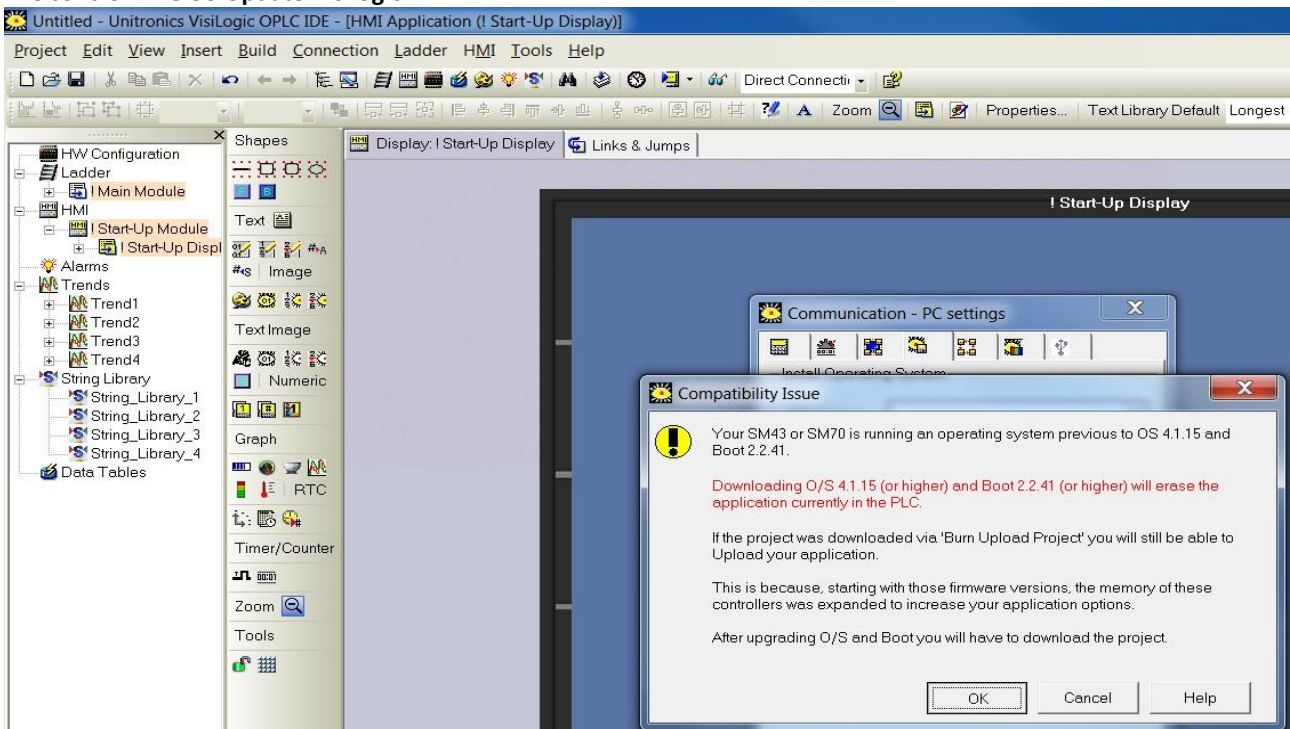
Untitled - Unitronics VisiLogic OPLC IDE - [HMI Application (! Start-Up Display)]

Project Edit View Insert Build Connection Ladder HMI Tools Help

Direct Connecti

Zoom Properties... Text Library Default Longest

HW Configuration
Ladder
! Main Module
HMI
! Start-Up Module
! Start-Up Displ
Alarms
Trends
Trend1
Trend2
Trend3
Trend4
String Library
String_Library_1
String_Library_2
String_Library_3
String_Library_4
Data Tables

Shapes
Text
Image
Text Image
Numeric
Graph
RTC
Timer/Counter
Zoom
Tools

Display: ! Start-Up Display
Links & Jumps

! Start-Up Display

Communication - PC settings

Install Operating System

Compatibility Issue

Your SM43 or SM70 is running an operating system previous to OS 4.1.15 and Boot 2.2.41.

Downloading O/S 4.1.15 (or higher) and Boot 2.2.41 (or higher) will erase the application currently in the PLC.

If the project was downloaded via 'Burn Upload Project' you will still be able to Upload your application.

This is because, starting with those firmware versions, the memory of these controllers was expanded to increase your application options.

After upgrading O/S and Boot you will have to download the project.

OK Cancel Help